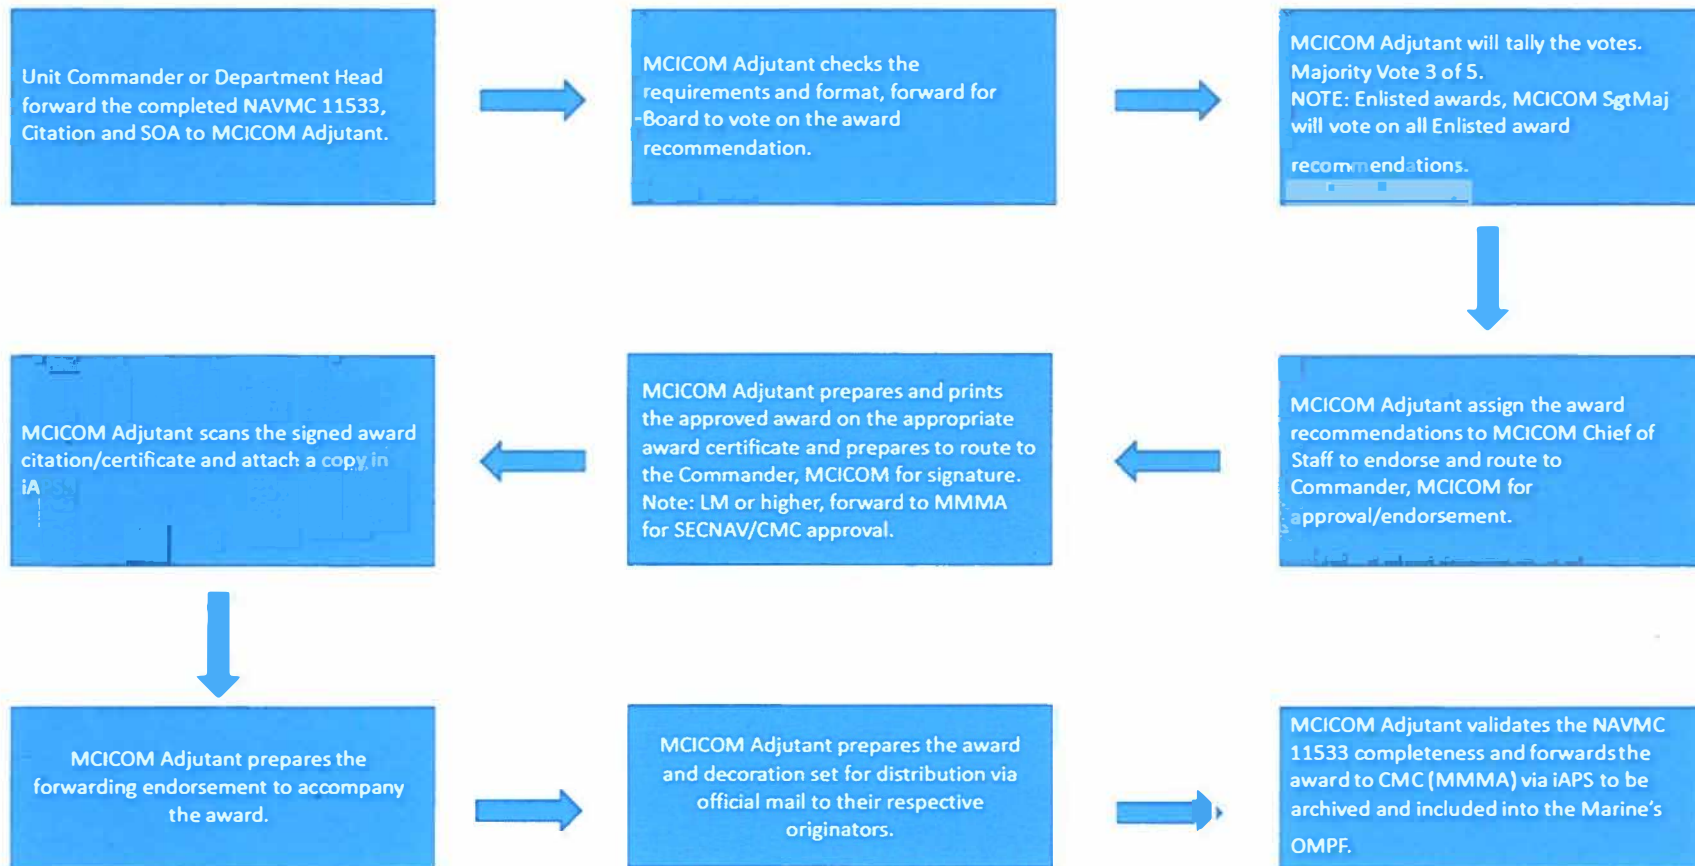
Unit Commander or Department Head forward the completed NAVMC 11533, Citation and SOA to MCICOM Adjutant.

MCICOM Adjutant checks the requirements and format, forward for Board to vote on the award recommendation.

MCICOM Adjutant will tally the votes. Majority Vote 3 of 5. NOTE: Enlisted awards, MCICOM SgtMaj will vote on all Enlisted award recommendations.

MCICOM Adjutant assign the award recommendations to MCICOM Chief of Staff to endorse and route to Commander, MCICOM for approval/endorsement.

MCICOM Adjutant prepares and prints the approved award on the appropriate award certificate and prepares to route to the Commander, MCICOM for signature. Note: LM or higher, forward to MMMA for SECNAV/CMC approval.

MCICOM Adjutant scans the signed award citation/certificate and attach a copy in iAPSS

MCICOM Adjutant prepares the forwarding endorsement to accompany the award.

MCICOM Adjutant prepares the award and decoration set for distribution via official mail to their respective originators.

MCICOM Adjutant validates the NAVMC 11533 completeness and forwards the award to CMC (MMMA) via iAPS to be archived and included into the Marine's OMPF.